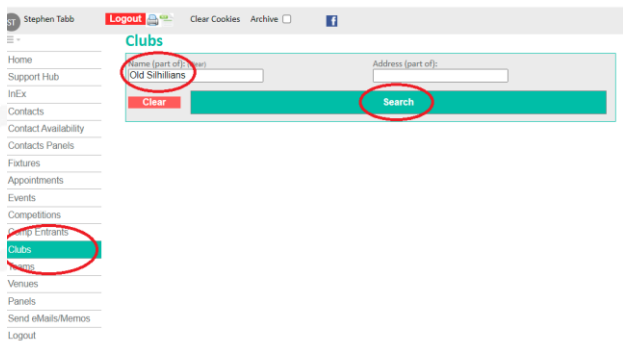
ST Stephen Tabb
Logout
Clear Cookies Archive

Home
Support Hub
InEx
Contacts
Contact Availability
Contacts Panels
Fixtures
Appointments
Events
Competitions
Comp Entrants
Clubs
Teams
Venues
Panels
Send eMails/Memos
Logout

Clubs
Name (part of):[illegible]
Old Silhillians
Address (part of):
Clear
Search